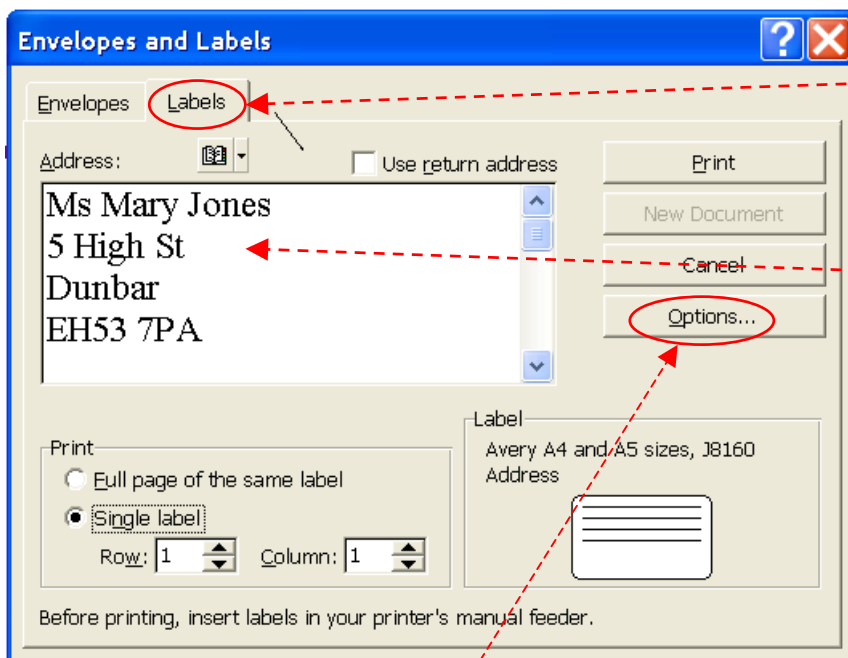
Envelopes and Labels

Envelopes | Labels

Address:

Use return address

Ms Mary Jones
5 High St
Dunbar
EH53 7PA

Print

New Document

Cancel

Options...

Print

Full page of the same label

Single label

Row: 1

Column: 1

Label

Avery A4 and A5 sizes, J8160 Address

Before printing, insert labels in your printer's manual feeder.